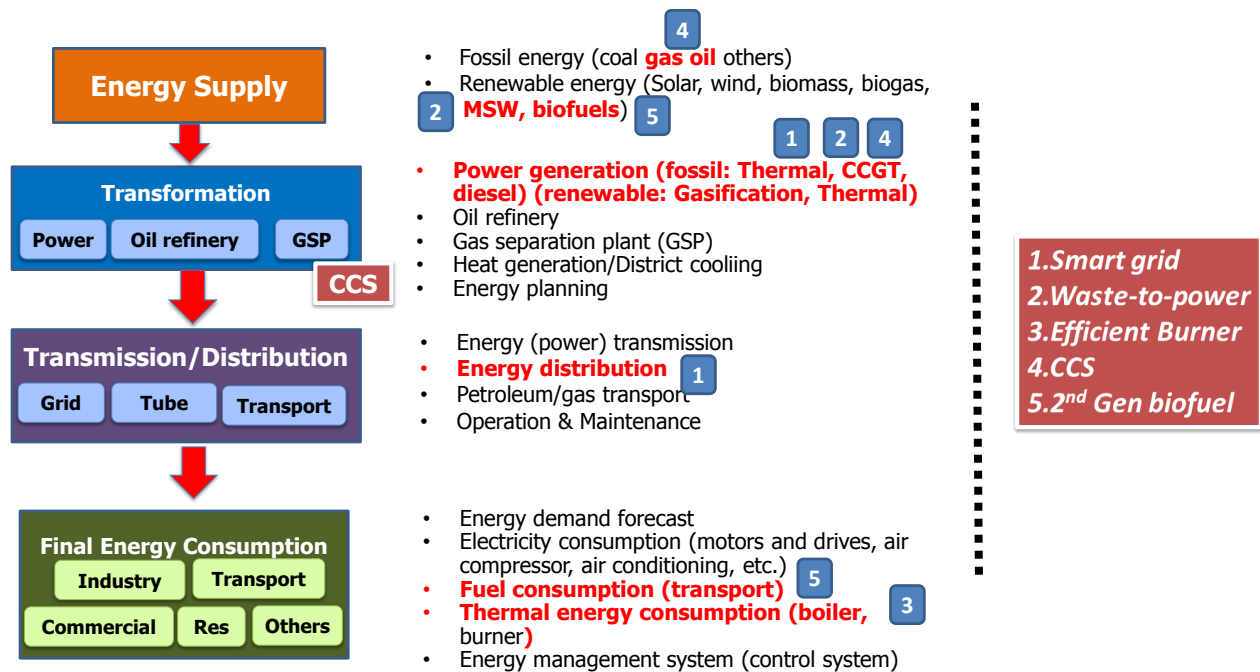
Energy Supply

Transformation

Power Oil refinery GSP

CCS

Transmission/Distribution

Grid Tube Transport

Final Energy Consumption

Industry Transport

Commercial Res Others

4

- Fossil energy (coal gas oil others)
- Renewable energy (Solar, wind, biomass, biogas, 2 MSW, biofuels) 5

1 2 4

- Power generation (fossil: Thermal, CCGT, diesel) (renewable: Gasification, Thermal)
- Oil refinery
- Gas separation plant (GSP)
- Heat generation/District cooliing
- Energy planning

- Energy (power) transmission
- Energy distribution 1
- Petroleum/gas transport
- Operation & Maintenance

- Energy demand forecast
- Electricity consumption (motors and drives, air compressor, air conditioning, etc.)
- Fuel consumption (transport) 5
- Thermal energy consumption (boiler, burner) 3
- Energy management system (control system)

1.Smart grid
2.Waste-to-power
3.Efficient Burner
4.CCS
5.2$^{nd}$ Gen biofuel